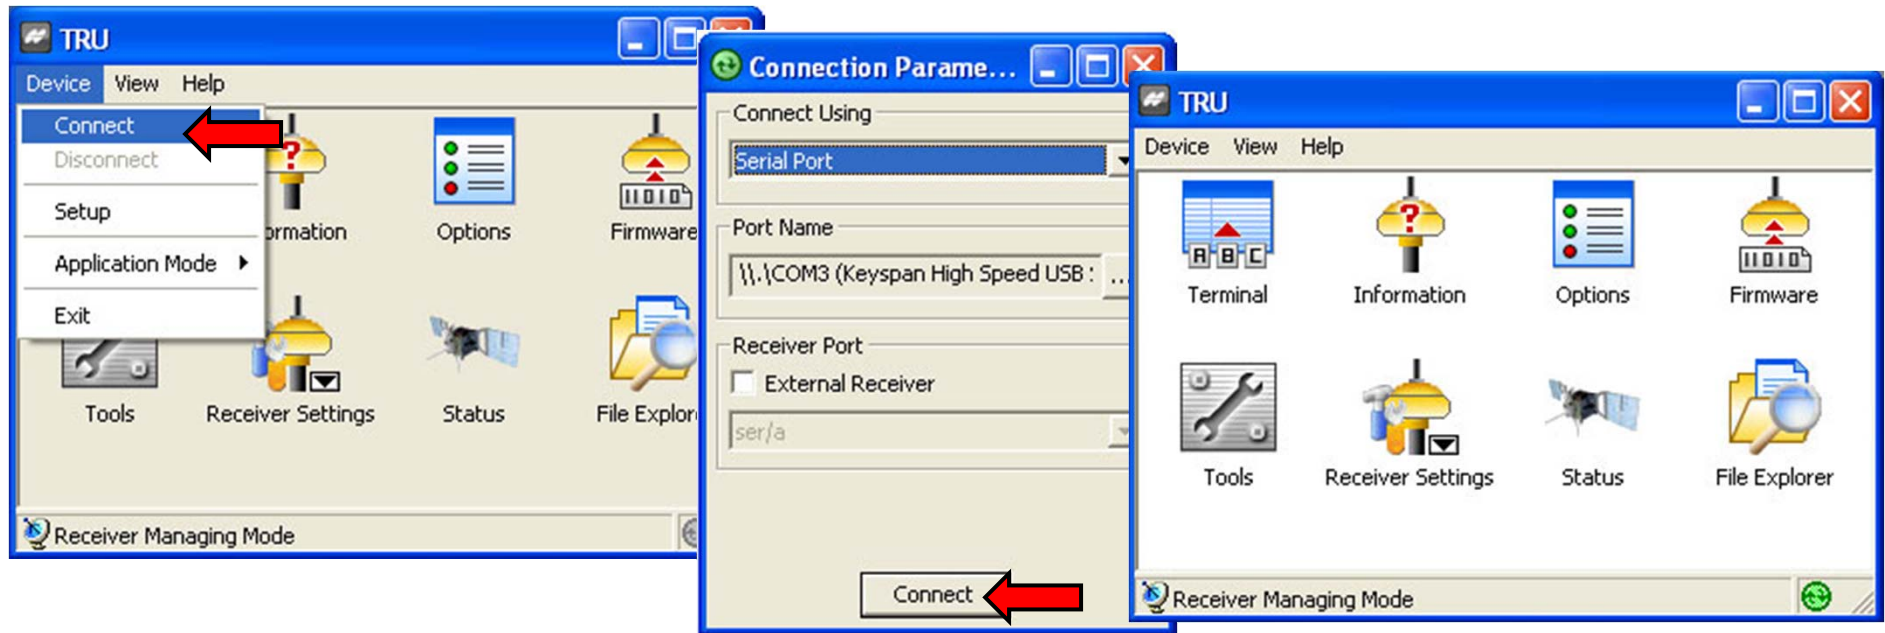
TRU

Device View Help

Connect
Disconnect
Setup
Application Mode
Exit

ormation Options Firmware

Tools Receiver Settings Status File Explor

Receiver Managing Mode

Connection Parame...

Connect Using
Serial Port

Port Name
\\.\COM3 (Keyspan High Speed USB

Receiver Port
External Receiver
ser/a

Connect

TRU

Device View Help

ABC

Terminal Information Options Firmware

Tools Receiver Settings Status File Explorer

Receiver Managing Mode